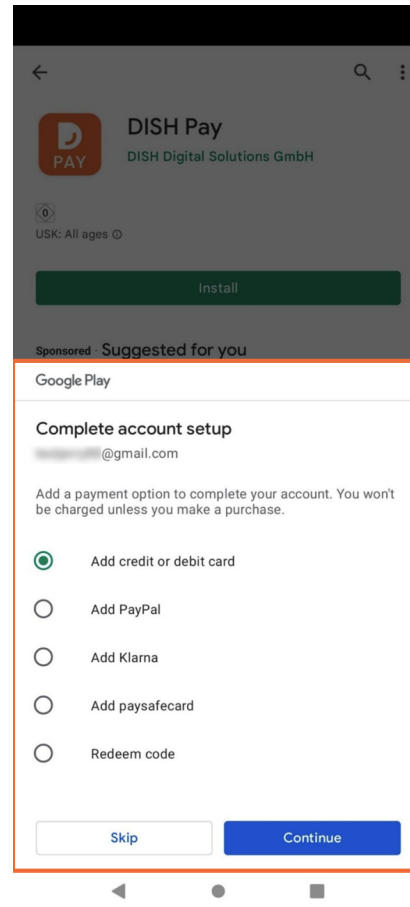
PAY

DISH Pay

DISH Digital Solutions GmbH

0

USK: All ages

Install

Sponsored · Suggested for you

Google Play

Complete account setup

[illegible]@gmail.com

Add a payment option to complete your account. You won't be charged unless you make a purchase.

Add credit or debit card

Add PayPal

Add Klarna

Add paysafecard

Redeem code

Skip

Continue